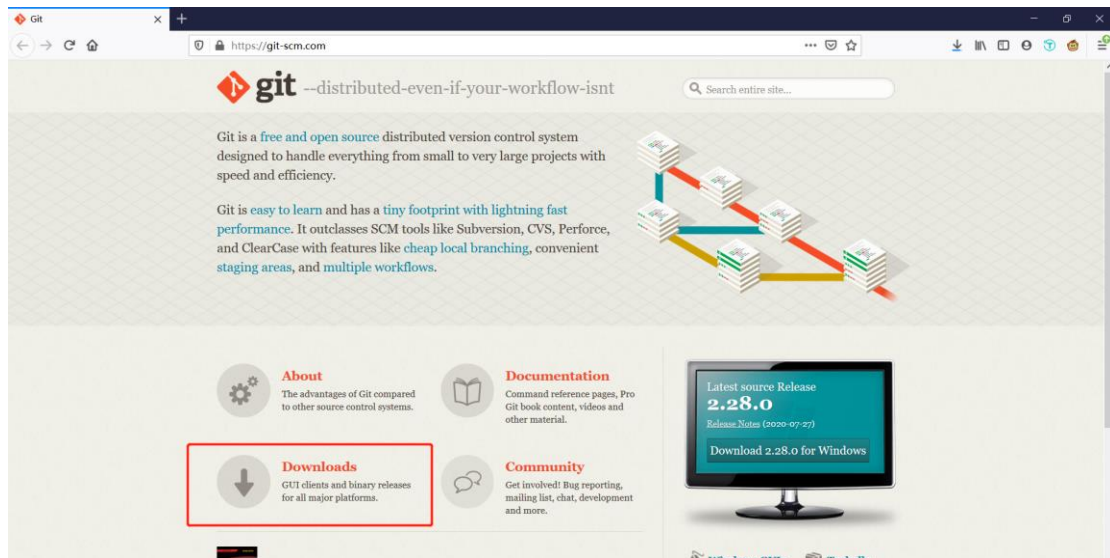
Git

https://git-scm.com

git --distributed-even-if-your-workflow-isnt

Search entire site...

Git is a free and open source distributed version control system designed to handle everything from small to very large projects with speed and efficiency.

Git is easy to learn and has a tiny footprint with lightning fast performance. It outclasses SCM tools like Subversion, CVS, Perforce, and ClearCase with features like cheap local branching, convenient staging areas, and multiple workflows.

About
The advantages of Git compared to other source control systems.

Documentation
Command reference pages, Pro Git book content, videos and other material.

Downloads
GUI clients and binary releases for all major platforms.

Community
Get involved! Bug reporting, mailing list, chat, development and more.

Latest source Release
2.28.0
Release Notes (2020-07-27)
Download 2.28.0 for Windows